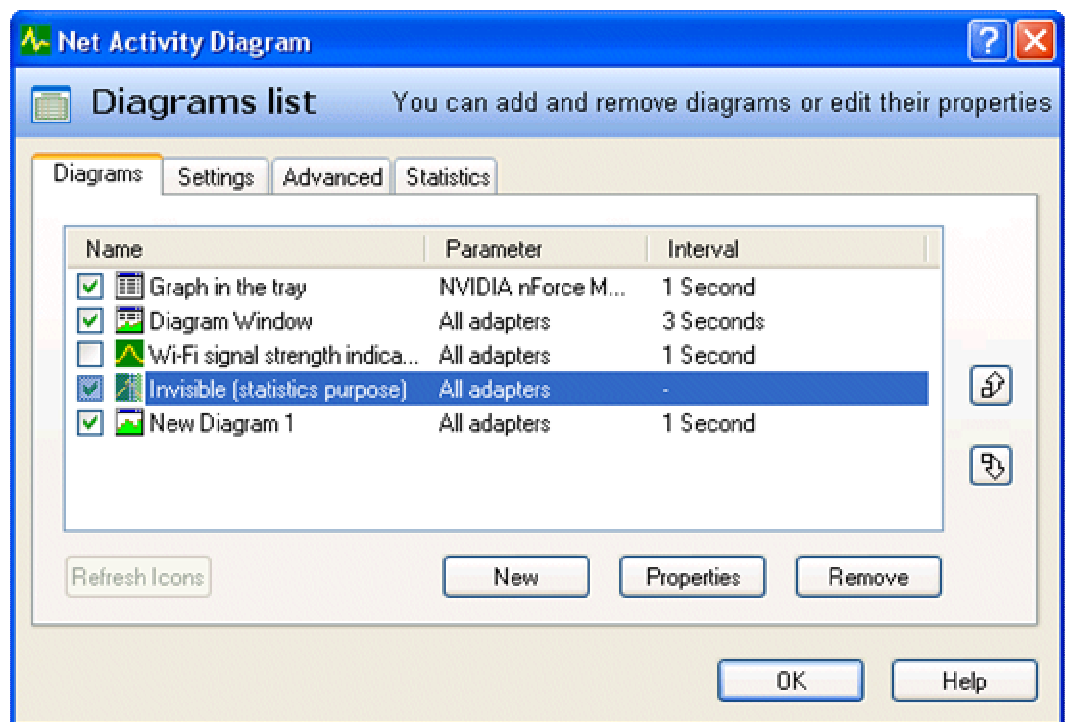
Net Activity Diagram

Diagrams list

You can add and remove diagrams or edit their properties

Diagrams | Settings | Advanced | Statistics

| Name | Parameter | Interval |
|---|---|---|
| Graph in the tray | NVIDIA nForce M... | 1 Second |
| Diagram Window | All adapters | 3 Seconds |
| Wi-Fi signal strength indica... | All adapters | 1 Second |
| Invisible (statistics purpose) | All adapters | - |
| New Diagram 1 | All adapters | 1 Second |

Refresh Icons

New

Properties

Remove

OK

Help